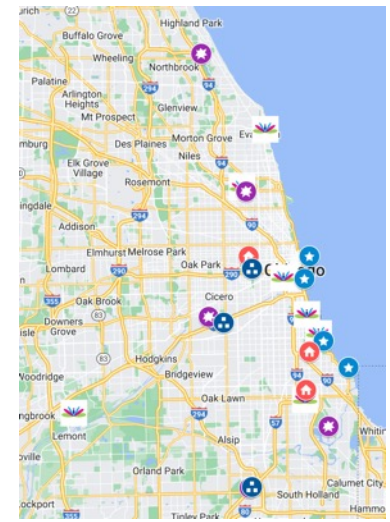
urich
Highland Park
Buffalo Grove
Wheeling
Northbrook
Palatine
Arlington Heights
Glenview
Mt Prospect
Morton Grove
Eva
mburg
Des Plaines
Niles
Elk Grove Village
Rosemont
ingdale
Addison
Elmhurst
Melrose Park
Oak Park
Lombard
Chicago
Oak Brook
Cicero
Downers Grove
Woodridge
Hodgkins
Bridgeview
Oak Lawn
ngbrook
Lemont
Alsip
Whitin
ville
Orland Park
Calumet City
South Holland
ockport
Tinley Park
Hammo
294
290
294
90
355
55
57
80